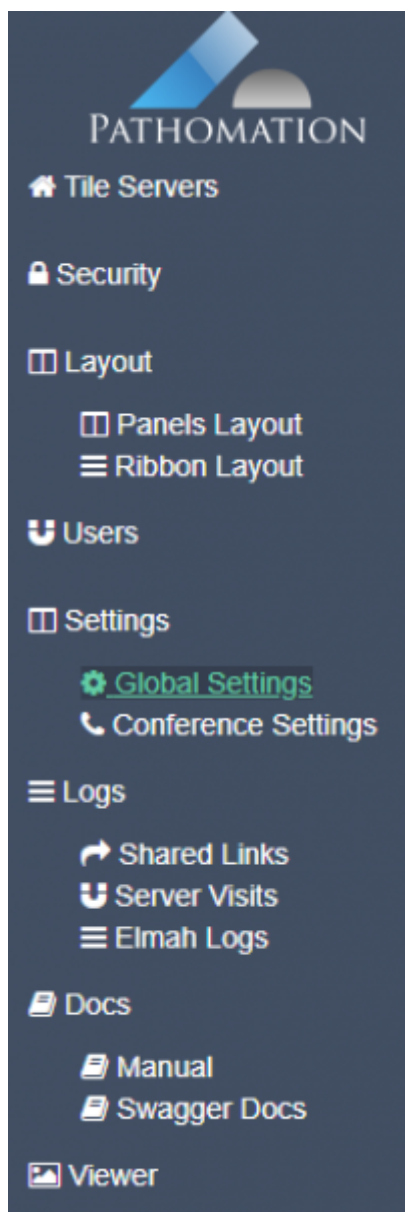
PATHOMATION

Tile Servers

Security

Layout

Panels Layout
Ribbon Layout

Users

Settings

Global Settings
Conference Settings

Logs

Shared Links
Server Visits
Elmah Logs

Docs

Manual
Swagger Docs

Viewer